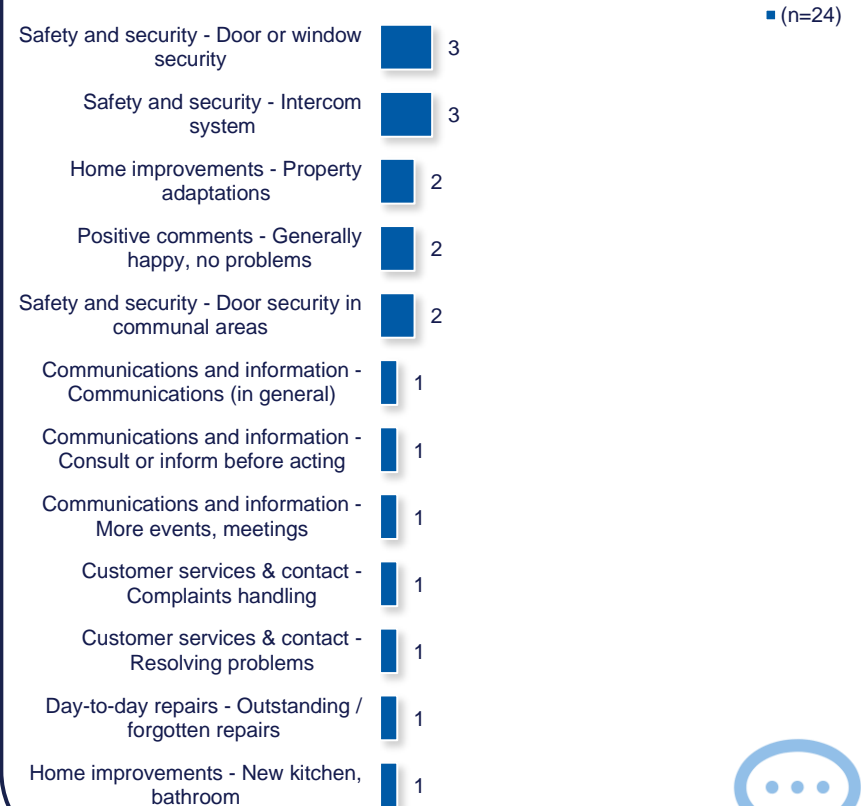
(n=24)

Safety and security - Door or window security 3

Safety and security - Intercom system 3

Home improvements - Property adaptations 2

Positive comments - Generally happy, no problems 2

Safety and security - Door security in communal areas 2

Communications and information - Communications (in general) 1

Communications and information - Consult or inform before acting 1

Communications and information - More events, meetings 1

Customer services & contact - Complaints handling 1

Customer services & contact - Resolving problems 1

Day-to-day repairs - Outstanding / forgotten repairs 1

Home improvements - New kitchen, bathroom 1